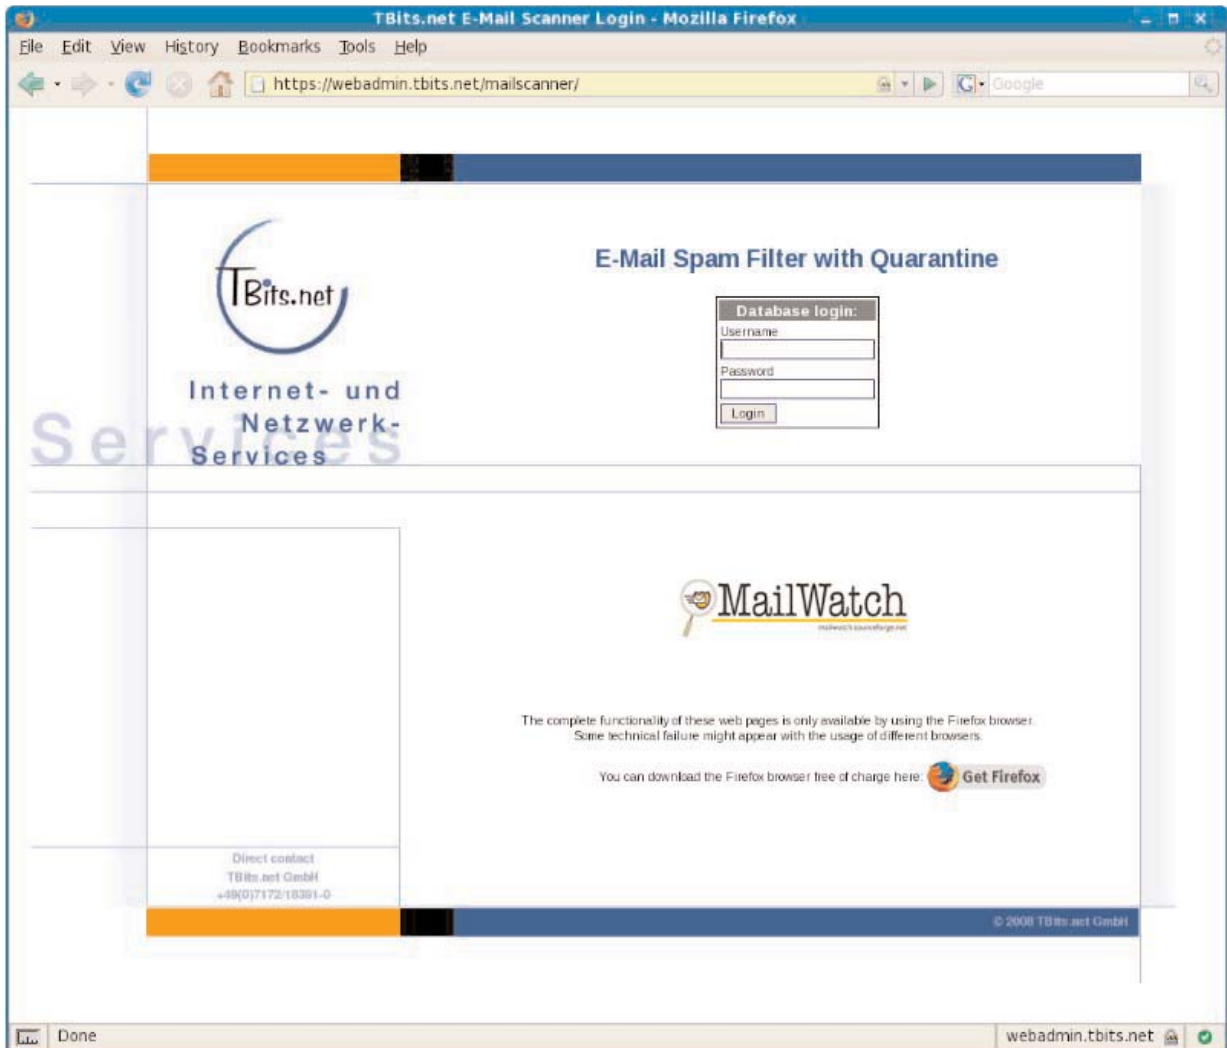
TBits.net E-Mail Scanner Login - Mozilla Firefox

File Edit View History Bookmarks Tools Help

https://webadmin.tbits.net/mailscanner/

Google

TBits.net

Internet- und Netzwerk- Services

Services

E-Mail Spam Filter with Quarantine

Database login:
Username
Password
Login

MailWatch
mailwatch.sourceforge.net

The complete functionality of these web pages is only available by using the Firefox browser. Some technical failure might appear with the usage of different browsers.

You can download the Firefox browser free of charge here: Get Firefox

Direct contact
TBits.net GmbH
+49(0)7172/18391-0

© 2008 TBits.net GmbH

Done

webadmin.tbits.net